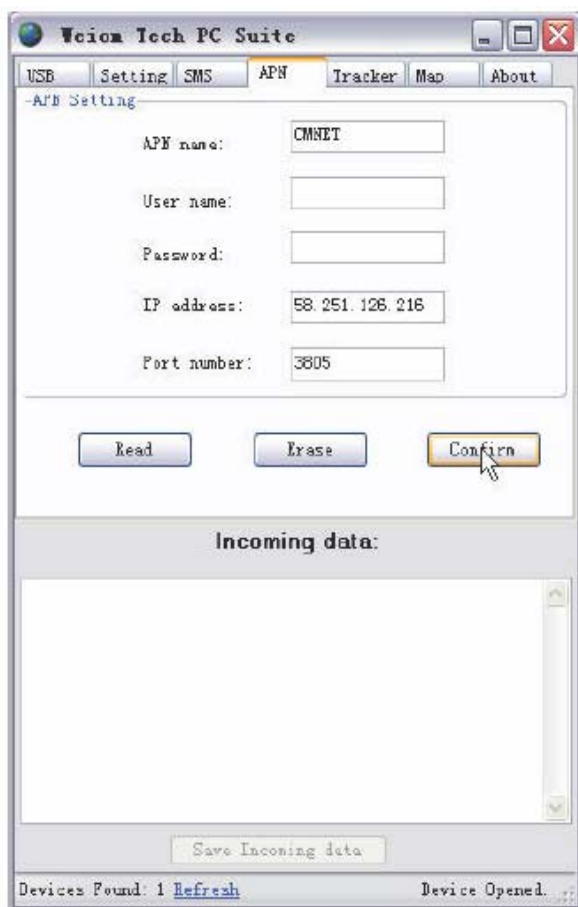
Veion Tech PC Suite

USB | Setting | SMS | APN | Tracker | Map | About

APN Setting

APN name: CMNET

User name:

Password:

IP address: 58.251.126.216

Port number: 3805

Read

Erase

Confirm

Incoming data:

Save Incoming data

Devices Found: 1 Refresh

Device Opened.